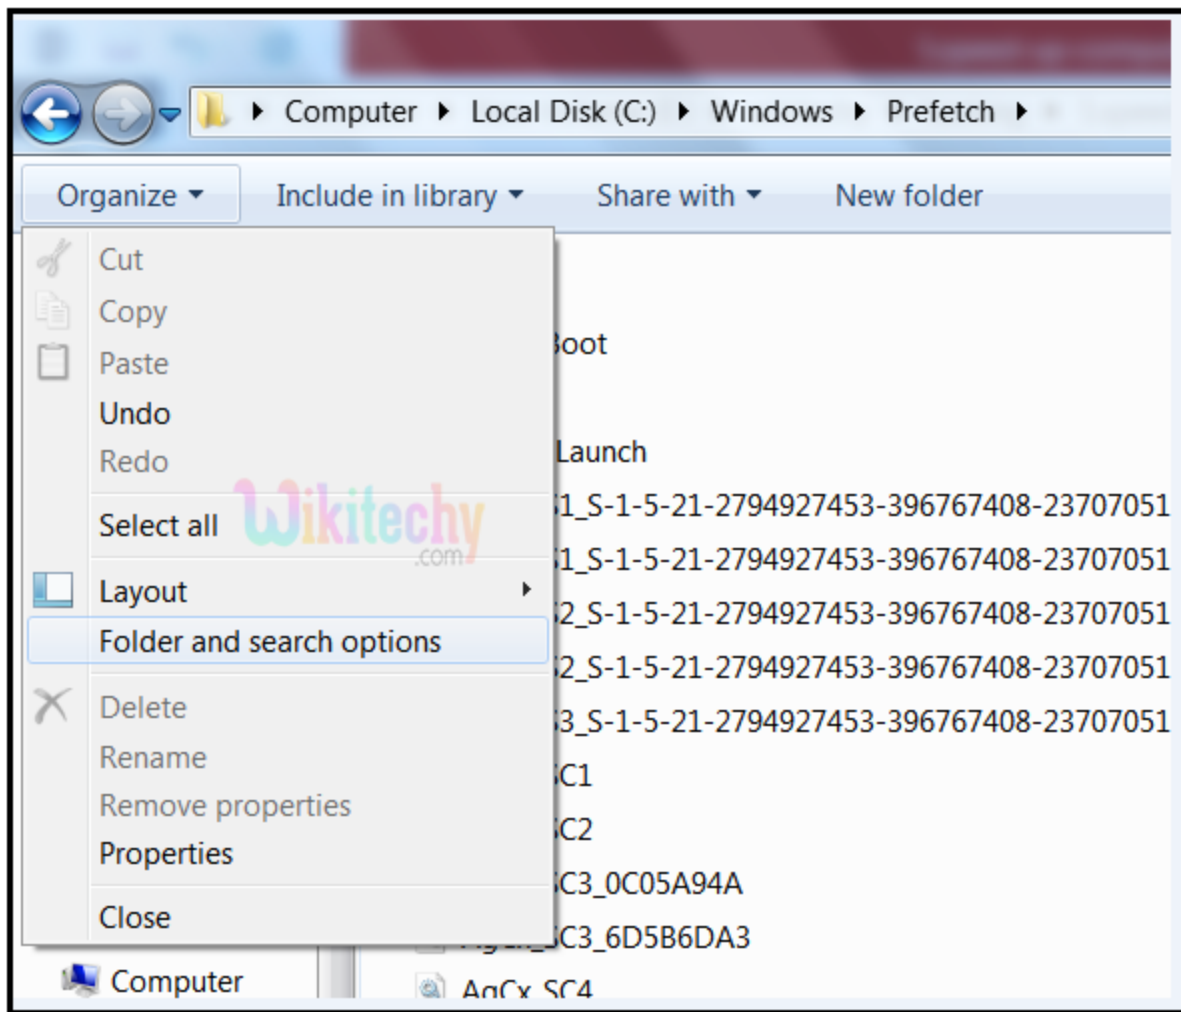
Computer ▸ Local Disk (C:) ▸ Windows ▸ Prefetch ▸

Organize ▾ Include in library ▾ Share with ▾ New folder

Cut
Copy
Paste
Undo
Redo
Select all
Layout
Folder and search options
Delete
Rename
Remove properties
Properties
Close

Wikitechy .com

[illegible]oot
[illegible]Launch
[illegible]1_S-1-5-21-2794927453-396767408-23707051
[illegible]1_S-1-5-21-2794927453-396767408-23707051
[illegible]2_S-1-5-21-2794927453-396767408-23707051
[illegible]2_S-1-5-21-2794927453-396767408-23707051
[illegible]3_S-1-5-21-2794927453-396767408-23707051
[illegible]C1
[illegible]C2
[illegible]C3_0C05A94A
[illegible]C3_6D5B6DA3
AgCx_SC4

Computer